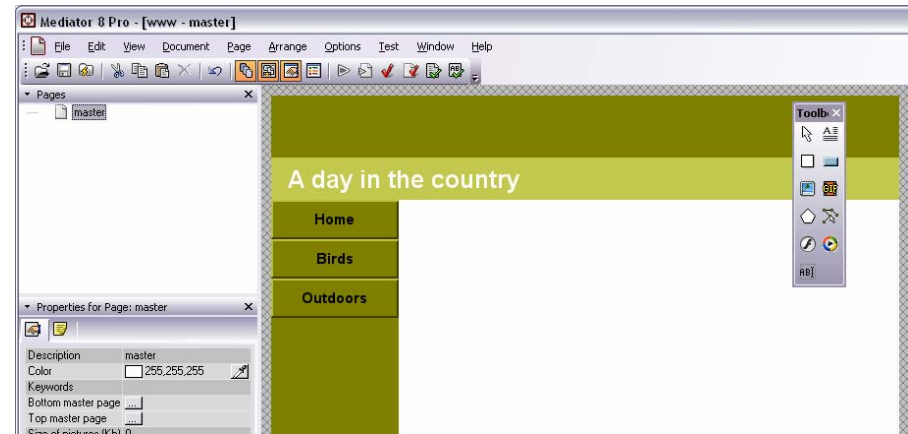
Mediator 8 Pro - [www - master]

File Edit View Document Page Arrange Options Test Window Help

Pages

master

Properties for Page: master

| Description | master |
|---|---|
| Color | 255,255,255 |
| Keywords | |
| Bottom master page | ... |
| Top master page | ... |
| Size of pictures (Kb) | 0 |

A day in the country

Home

Birds

Outdoors

Toolb

AB|